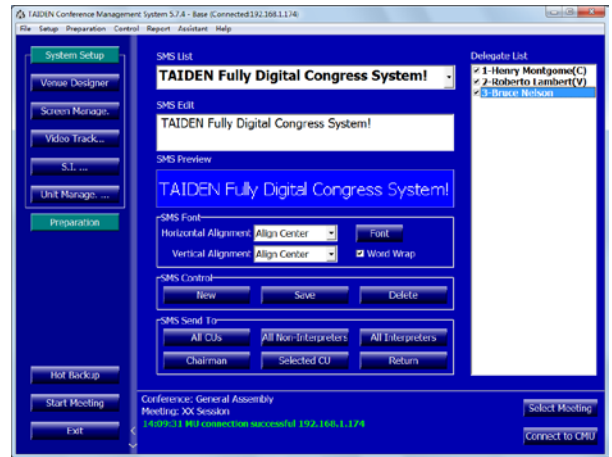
TAIDEN Conference Management System 5.7.4 - Base (Connected:192.168.1.174)

File Setup Preparation Control Report Assistant Help

System Setup

Venue Designer

Screen Manage.

Video Track...

S.T. ...

Unit Manage. ...

Preparation

SMS List

TAIDEN Fully Digital Congress System!

SMS Edit

TAIDEN Fully Digital Congress System!

SMS Preview

TAIDEN Fully Digital Congress System!

SMS Font

Horizontal Alignment Align Center

Font

Vertical Alignment Align Center

Word Wrap

SMS Control

New

Save

Delete

SMS Send To

All CUs

All Non-Interpreters

All Interpreters

Chairman

Selected CU

Return

Delegate List

1-Henry Montgome(C)

2-Roberto Lambert(V)

3-Bruce Nelson

Hot Backup

Start Meeting

Exit

Conference: General Assembly

Meeting: XX Session

14:09:31 MU connection successful 192.168.1.174

Select Meeting

Connect to CMU